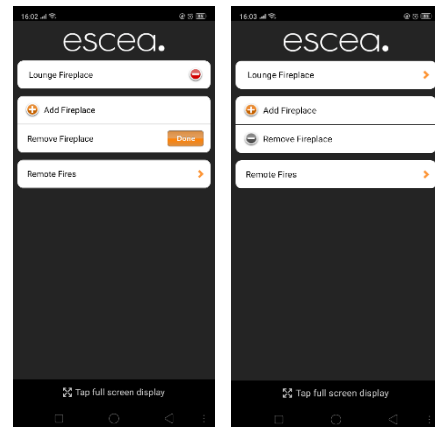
16:02

escea.

Lounge Fireplace

Add Fireplace

Remove Fireplace

Done

Remote Fires

Tap full screen display

16:03

escea.

Lounge Fireplace

Add Fireplace

Remove Fireplace

Remote Fires

Tap full screen display